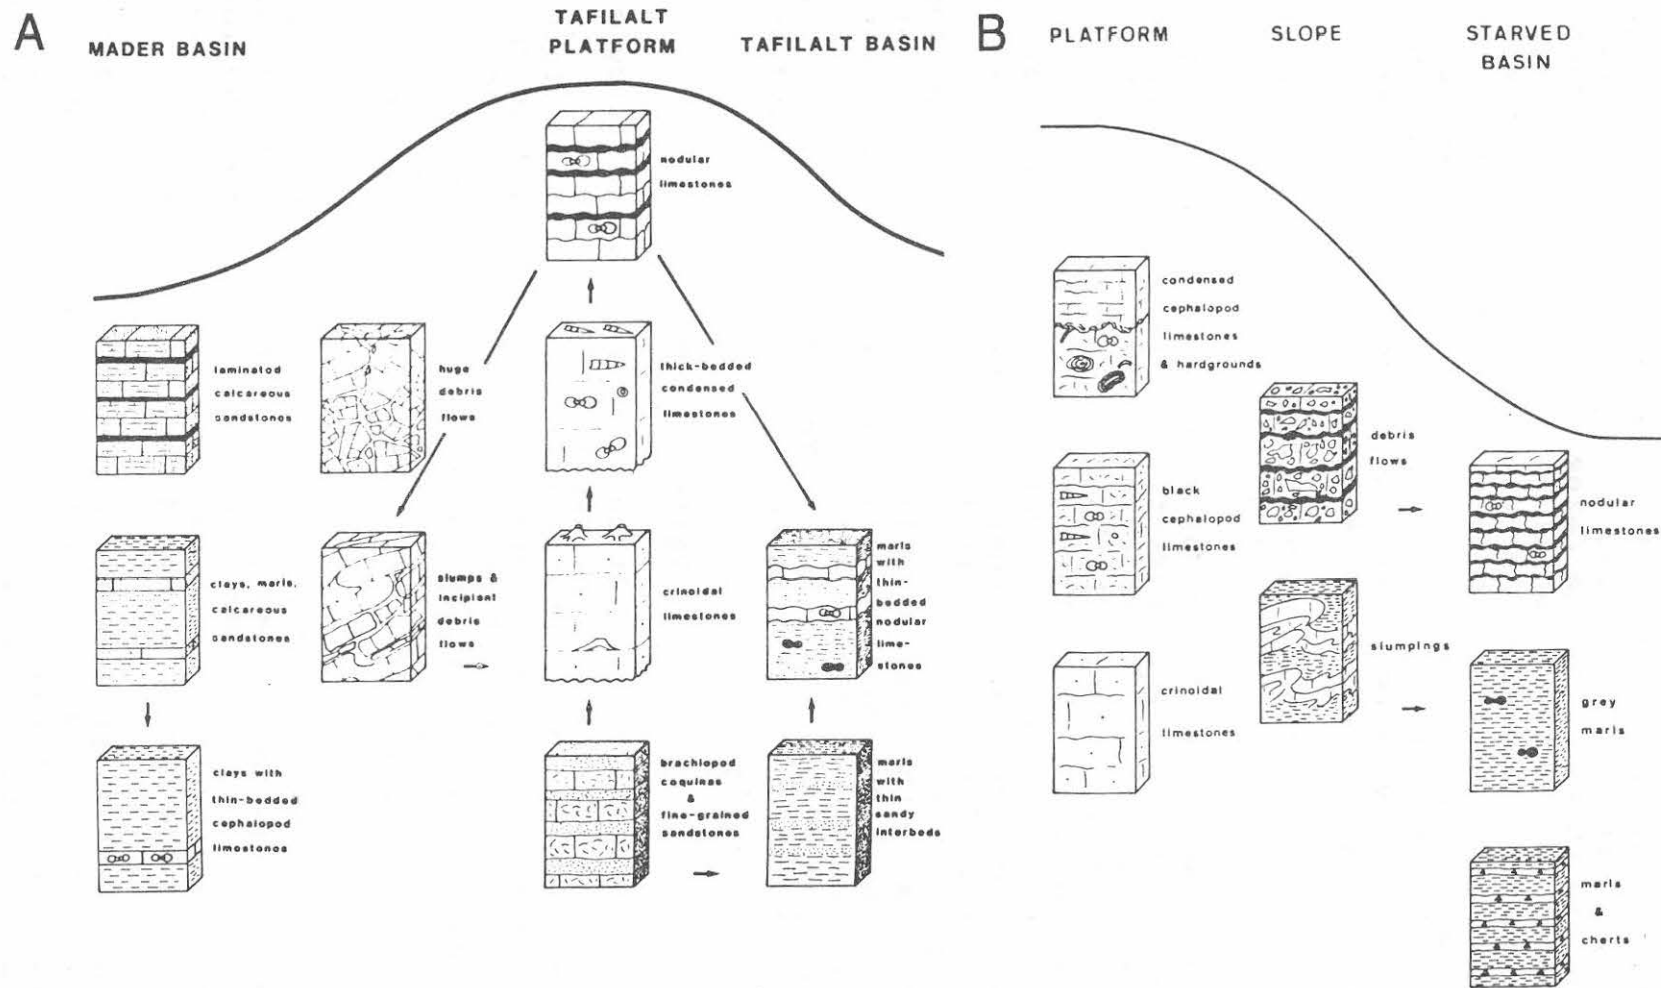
A

MADER BASIN

TAFILALT PLATFORM

TAFILALT BASIN

nodular limestones

laminated calcareous sandstones

huge debris flows

thick-bedded condensed limestones

clays, marls, calcareous sandstones

slumps & incipient debris flows

crinoidal limestones

marls with thin-bedded nodular limestones

clays with thin-bedded cephalopod limestones

brachiopod coquinas & fine-grained sandstones

marls with thin sandy interbeds

B

PLATFORM

SLOPE

STARVED BASIN

condensed cephalopod limestones & hardgrounds

debris flows

black cephalopod limestones

nodular limestones

slumpings

crinoidal limestones

grey marls

marls & cherts